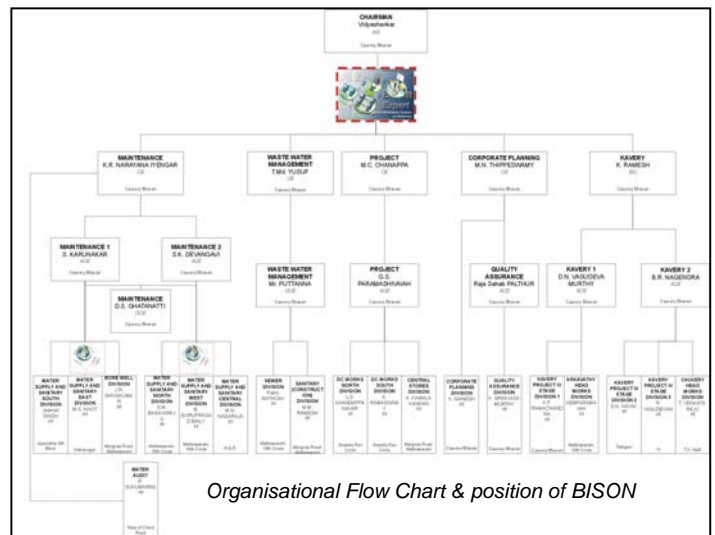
CHAIRMAN
Vidyashankar

MAINTENANCE
K.R. NARAYANA IYENGAR

WASTE WATER MANAGEMENT
T.MN. YUSUF

PROJECT
M.C. CHANAPPA

CORPORATE PLANNING
M.N. THIPPESWAMY

KAVERY
K. RAMESH

MAINTENANCE 1
S. KARUNAKAR

MAINTENANCE 2
S.K. DEVANGAVI

MAINTENANCE
D.S. GHATANATTI

WASTE WATER MANAGEMENT
Mr. PUTTANNA

PROJECT
G.S. PARAMASHIVAIAH

QUALITY ASSURANCE
Raja Sahab PATHUR

KAVERY 1
D.N. VASUDEVA MURTHY

KAVERY 2
B.R. NAGENDRA

WATER SUPPLY AND SANITARY SOUTH DIVISION

WATER SUPPLY AND SANITARY EAST DIVISION

BORE WELL DIVISION

WATER SUPPLY AND SANITARY NORTH DIVISION

WATER SUPPLY AND SANITARY WEST DIVISION

WATER SUPPLY AND SANITARY CENTRAL DIVISION

SEWER DIVISION

SANITARY (CONSTRUCTION) DIVISION

DC WORKS NORTH DIVISION

DC WORKS SOUTH DIVISION

CENTRAL STORES DIVISION

CORPORATE PLANNING DIVISION

QUALITY ASSURANCE DIVISION

KAVERY PROJECT IV STAGE DIVISION 1

ARKAVATHI HEAD WORKS DIVISION

KAVERY PROJECT IV STAGE DIVISION 5

KAVERY PROJECT IV STAGE DIVISION 3

CAUVERY HEAD WORKS DIVISION

WATER AUDIT

Organisational Flow Chart & position of BISON